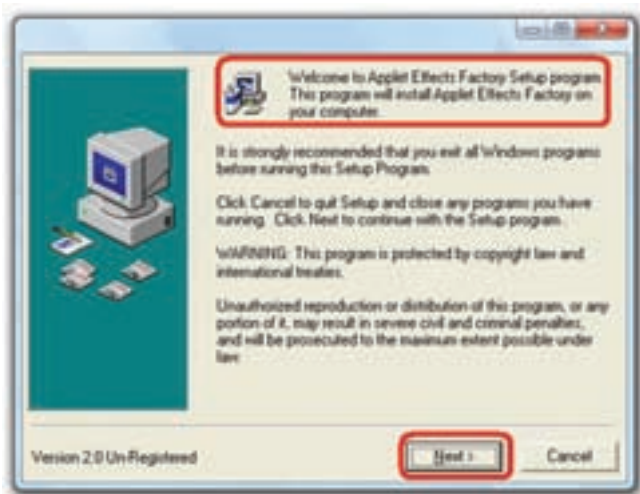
Welcome to Applet Effects Factory Setup program. This program will install Applet Effects Factory on your computer.

It is strongly recommended that you exit all Windows programs before running this Setup Program.

Click Cancel to quit Setup and close any programs you have running. Click Next to continue with the Setup program.

WARNING: This program is protected by copyright law and international treaties.

Unauthorized reproduction or distribution of this program, or any portion of it, may result in severe civil and criminal penalties, and will be prosecuted to the maximum extent possible under law.

Version 2.0 Un-Registered

Next >

Cancel